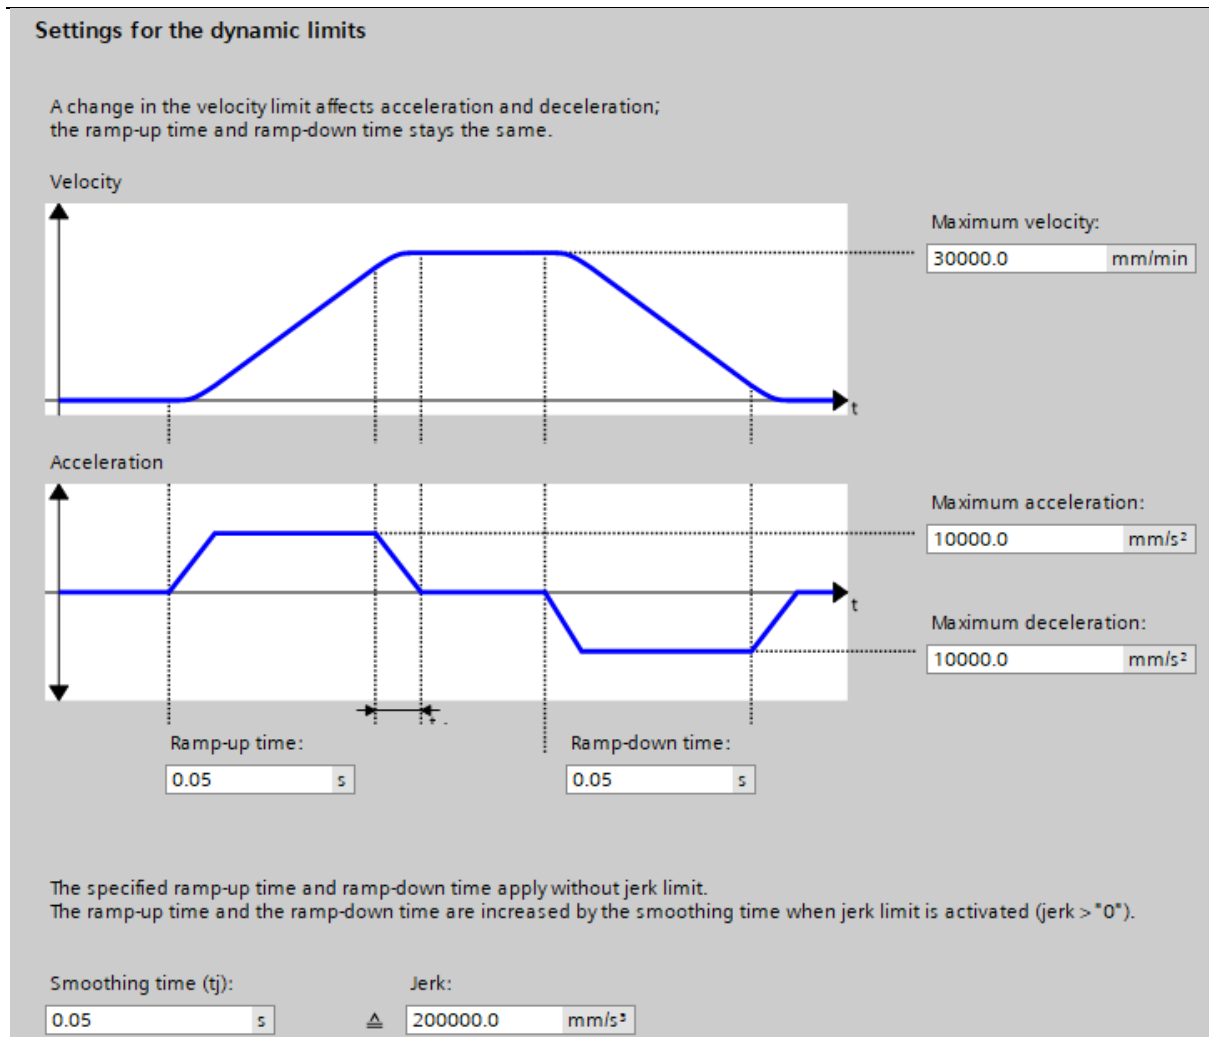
Settings for the dynamic limits

A change in the velocity limit affects acceleration and deceleration; the ramp-up time and ramp-down time stays the same.

Velocity

Maximum velocity:

30000.0 mm/min

t

Acceleration

Maximum acceleration:

10000.0 mm/s²

t

Maximum deceleration:

10000.0 mm/s²

Ramp-up time:

0.05 s

Ramp-down time:

0.05 s

The specified ramp-up time and ramp-down time apply without jerk limit.
The ramp-up time and the ramp-down time are increased by the smoothing time when jerk limit is activated (jerk > "0").

Smoothing time (tj):

0.05 s

≙

Jerk:

200000.0 mm/s³